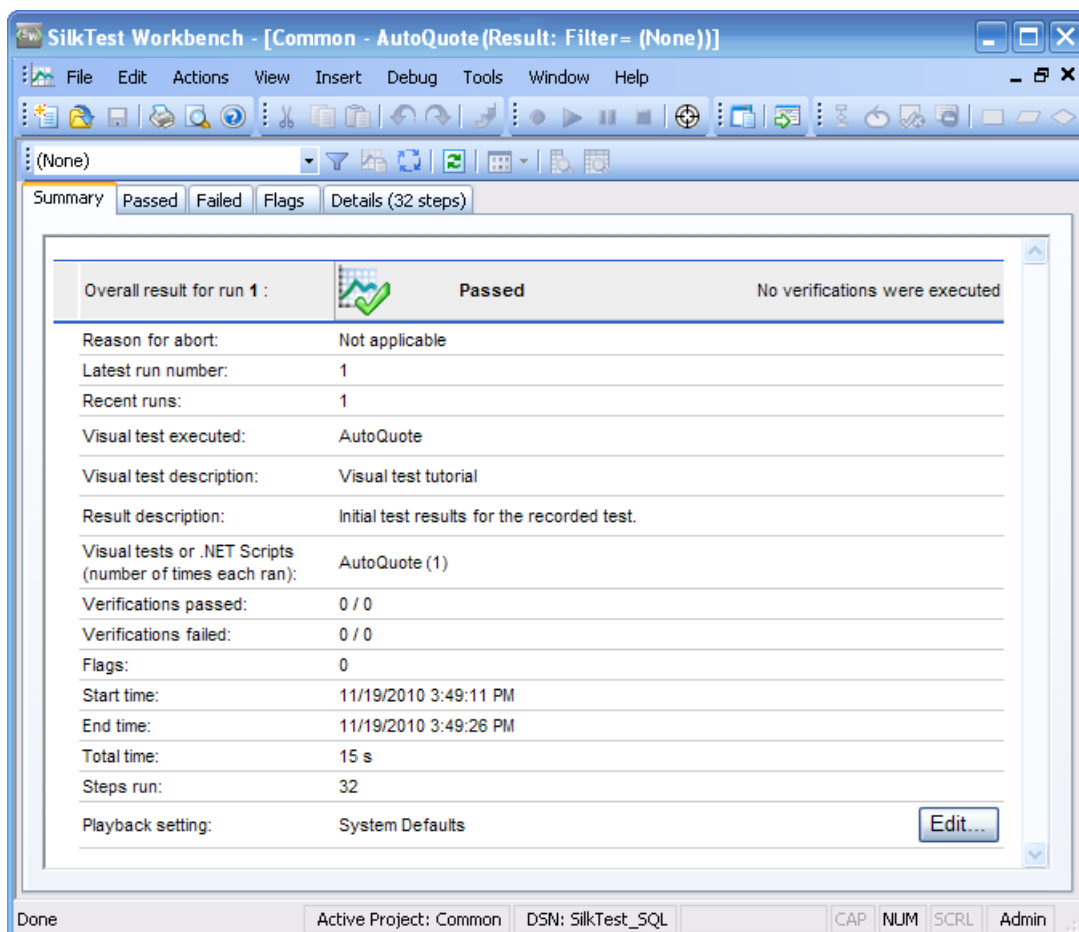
SilkTest Workbench - [Common - AutoQuote(Result: Filter= (None))]

File Edit Actions View Insert Debug Tools Window Help

(None)

Summary Passed Failed Flags Details (32 steps)

| Overall result for run **1** : | Passed | No verifications were executed |
|---|---|---|
| Reason for abort: | Not applicable | |
| Latest run number: | 1 | |
| Recent runs: | 1 | |
| Visual test executed: | AutoQuote | |
| Visual test description: | Visual test tutorial | |
| Result description: | Initial test results for the recorded test. | |
| Visual tests or .NET Scripts (number of times each ran): | AutoQuote (1) | |
| Verifications passed: | 0 / 0 | |
| Verifications failed: | 0 / 0 | |
| Flags: | 0 | |
| Start time: | 11/19/2010 3:49:11 PM | |
| End time: | 11/19/2010 3:49:26 PM | |
| Total time: | 15 s | |
| Steps run: | 32 | |
| Playback setting: | System Defaults | Edit... |

Done | Active Project: Common | DSN: SilkTest_SQL | CAP | NUM | SCRL | Admin